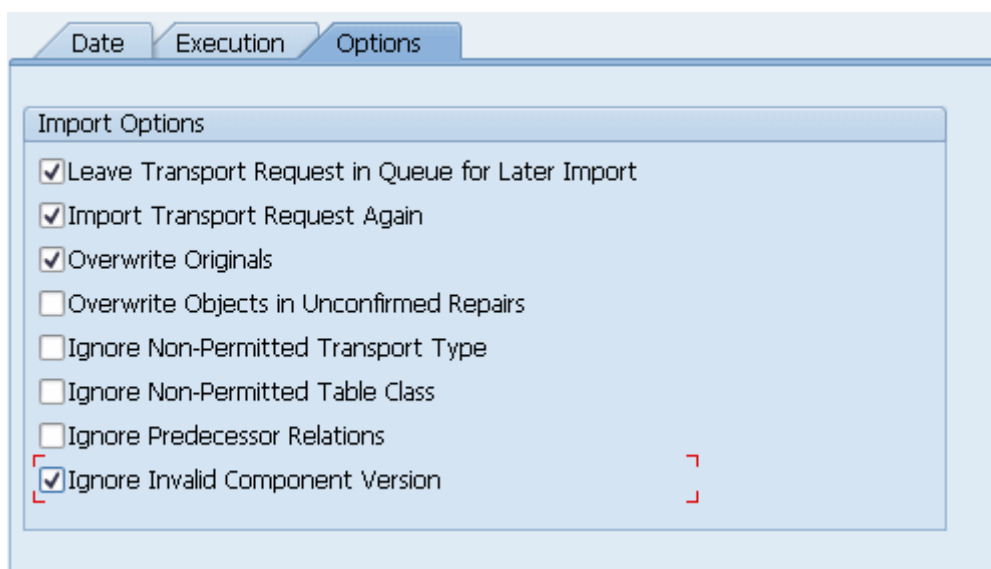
Date | Execution | Options

Import Options

☑ Leave Transport Request in Queue for Later Import
☑ Import Transport Request Again
☑ Overwrite Originals
☐ Overwrite Objects in Unconfirmed Repairs
☐ Ignore Non-Permitted Transport Type
☐ Ignore Non-Permitted Table Class
☐ Ignore Predecessor Relations
☑ Ignore Invalid Component Version